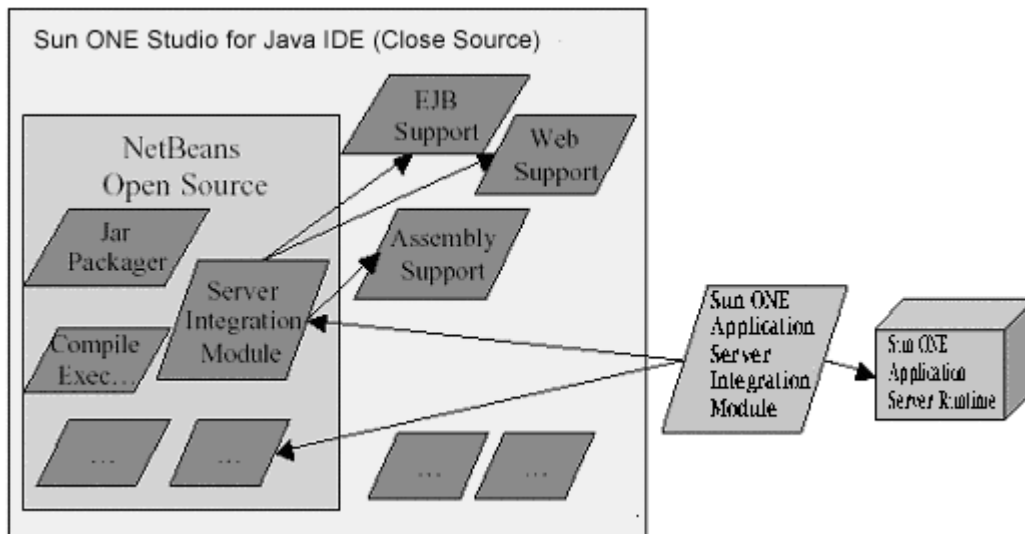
Sun ONE Studio for Java IDE (Close Source)

NetBeans Open Source

Jar Packager

Server Integration Module

Compile Exec…

…

…

EJB Support

Web Support

Assembly Support

…

…

Sun ONE Application Server Integration Module

Sun ONE Application Server Runtime